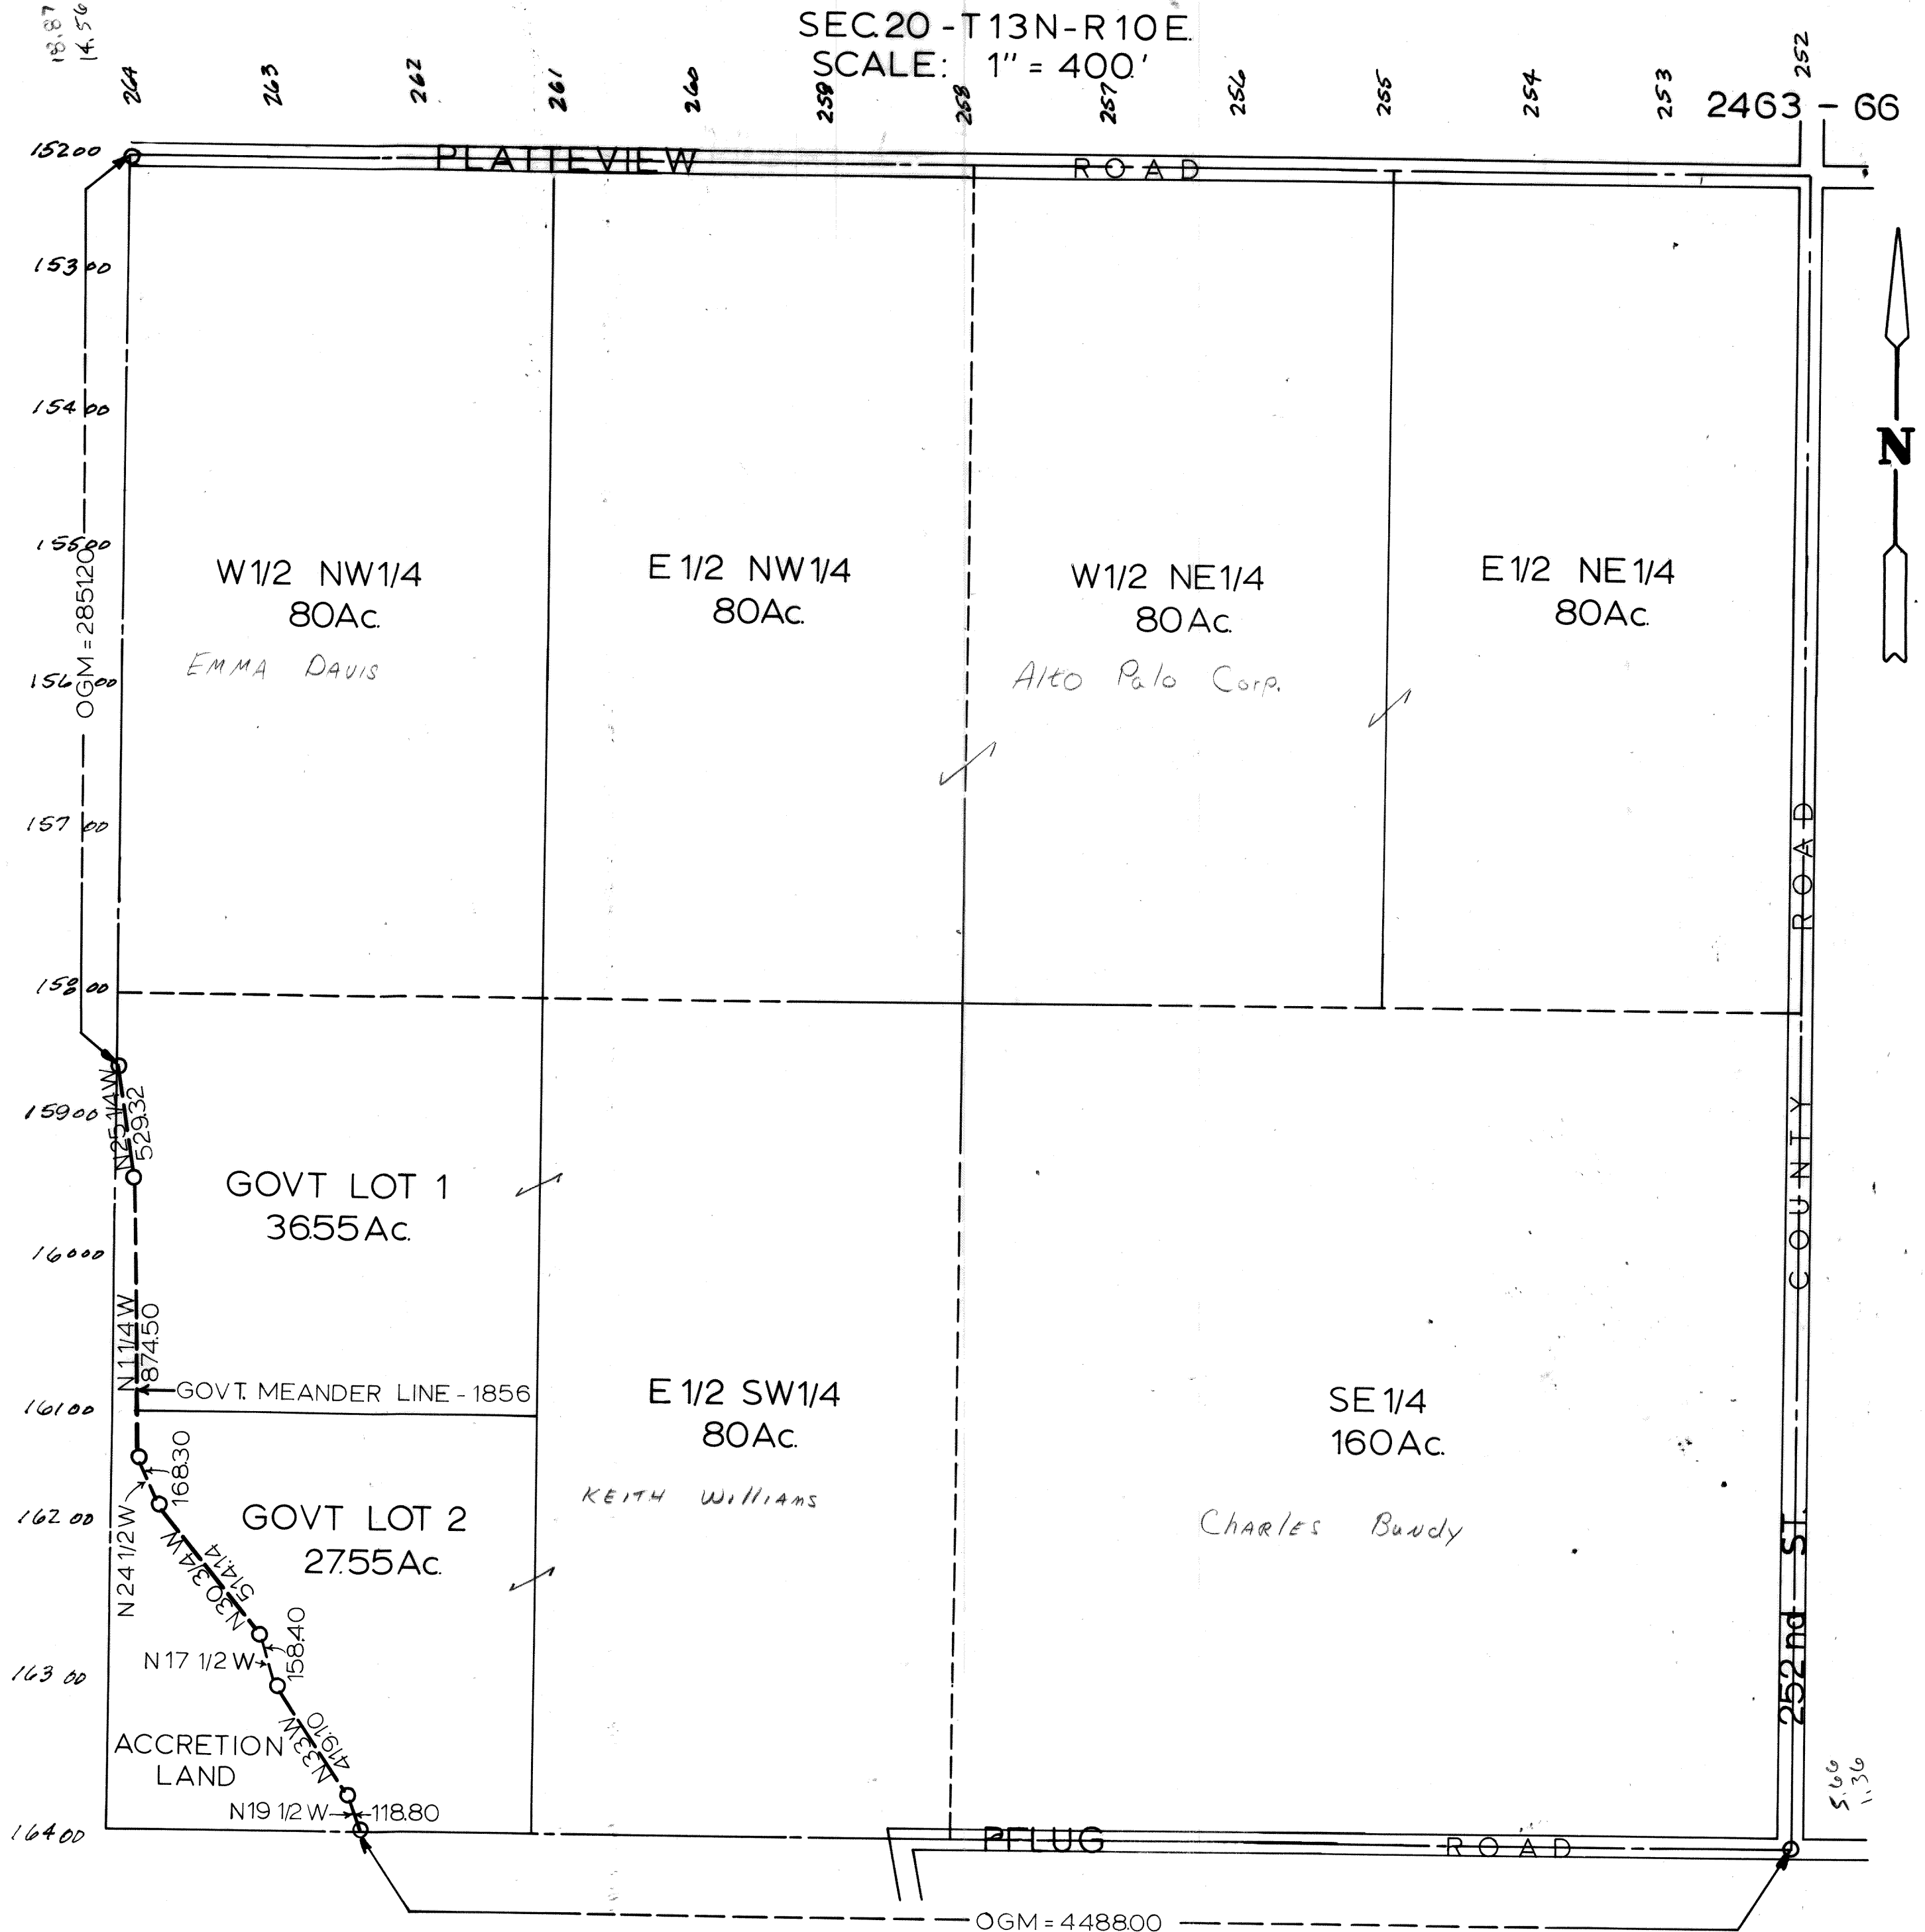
SEC.20 - T13N - R10E.
SCALE: 1" = 400'

18.87
14.56

264 263 262 261 260 259 258 257 256 255 254 253 252

2463 - 66

15200
PLATTEVIEW ROAD

15300
15400
15500
15600
15700
15800
15900
16000
16100
16200
16300
16400

OGM = 285120

N

W1/2 NW1/4
80Ac.
EMMA DAVIS

E1/2 NW1/4
80Ac.

W1/2 NE1/4
80Ac.
Alto Palo Corp.

E1/2 NE1/4
80Ac.

COUNTY ROAD

N25 1/4W
529.32

GOVT LOT 1
36.55 Ac.

N1 1/4W
874.50

GOVT. MEANDER LINE - 1856

E1/2 SW1/4
80Ac.
KEITH Williams

SE1/4
160Ac.
Charles Bundy

168.30
N24 1/2W

GOVT LOT 2
27.55 Ac.

N30 3/4W
514.14

N17 1/2W
158.40

ACCRETION LAND

N33W
419.10

N19 1/2W
118.80

252nd ST.

5.66
1.36

PFLUG ROAD

OGM = 448800